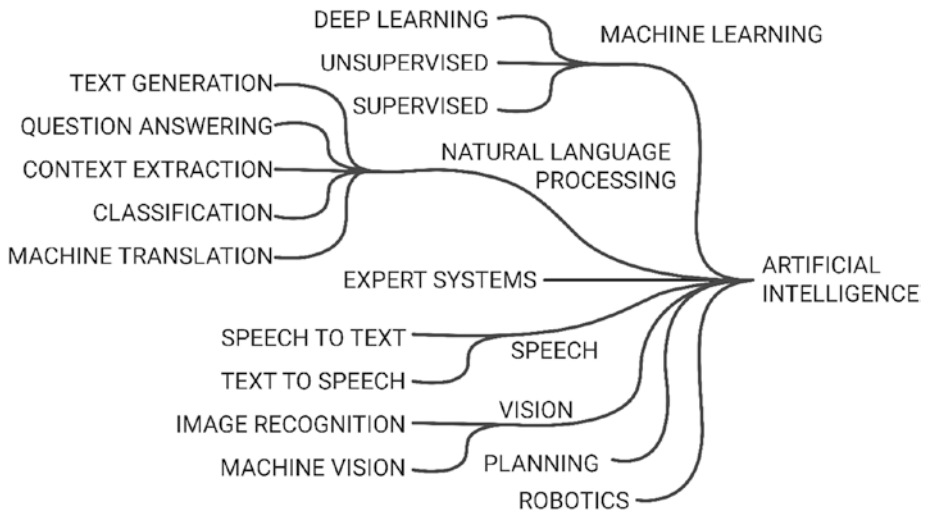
DEEP LEARNING
UNSUPERVISED
SUPERVISED
MACHINE LEARNING

TEXT GENERATION
QUESTION ANSWERING
CONTEXT EXTRACTION
CLASSIFICATION
MACHINE TRANSLATION
NATURAL LANGUAGE PROCESSING

EXPERT SYSTEMS

ARTIFICIAL INTELLIGENCE

SPEECH TO TEXT
TEXT TO SPEECH
SPEECH

IMAGE RECOGNITION
MACHINE VISION
VISION

PLANNING

ROBOTICS